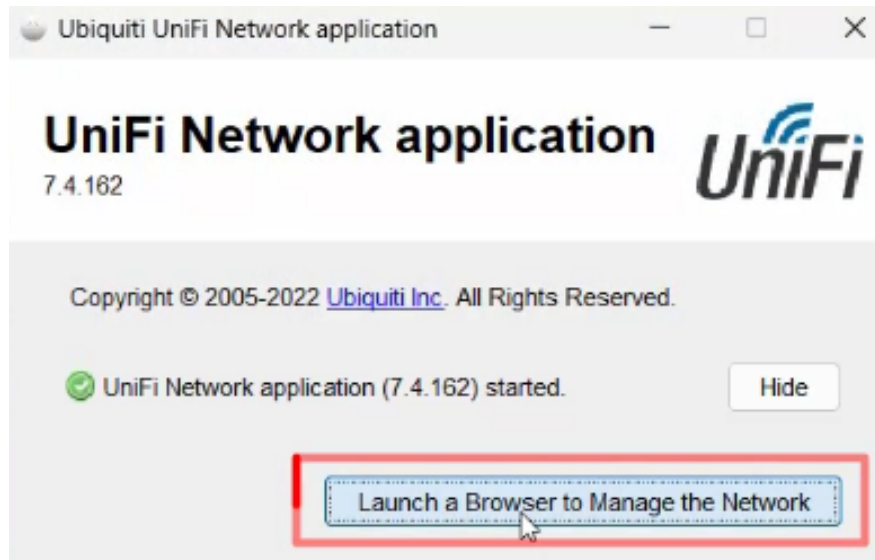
Ubiquiti UniFi Network application

UniFi Network application
7.4.162

UniFi

Copyright © 2005-2022 Ubiquiti Inc. All Rights Reserved.

UniFi Network application (7.4.162) started.

Hide

Launch a Browser to Manage the Network